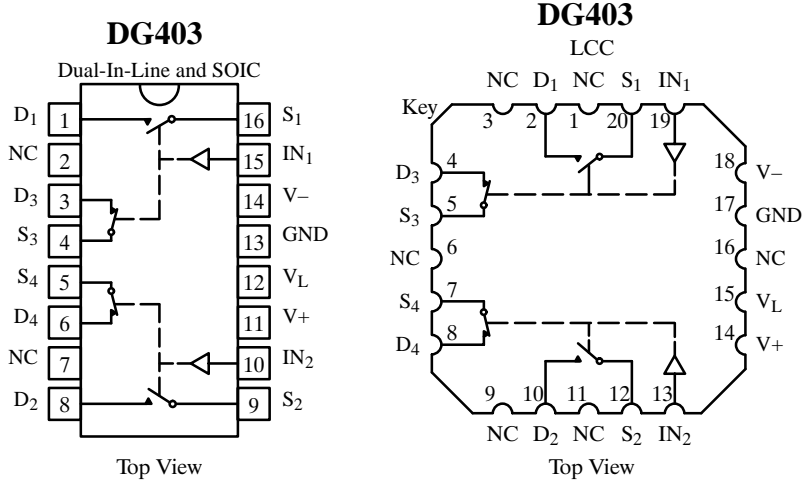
DG403

Dual-In-Line and SOIC

$D_1$ 1
NC 2
$D_3$ 3
$S_3$ 4
$S_4$ 5
$D_4$ 6
NC 7
$D_2$ 8

16 $S_1$
15 $IN_1$
14 V–
13 GND
12 $V_L$
11 V+
10 $IN_2$
9 $S_2$

Top View

DG403

LCC

NC $D_1$ NC $S_1$ $IN_1$

Key 3 2 1 20 19

$D_3$ 4
$S_3$ 5
NC 6
$S_4$ 7
$D_4$ 8

18 V–
17 GND
16 NC
15 $V_L$
14 V+

9 10 11 12 13

NC $D_2$ NC $S_2$ $IN_2$

Top View